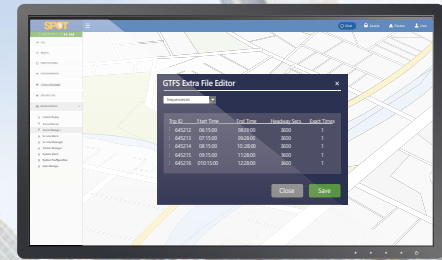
SPOT

GTFS Extra File Editor

×

frequencies.txt

| Trip ID | Start Time | End Time | Headway Secs | Exact Times |
|---|---|---|---|---|
| 645212 | 06:15:00 | 08:00:00 | 3600 | 1 |
| 645213 | 07:15:00 | 09:00:00 | 3600 | 1 |
| 645214 | 08:15:00 | 10:30:00 | 3600 | 1 |
| 645215 | 09:15:00 | 11:30:00 | 3600 | 1 |
| 645216 | 010:15:00 | 12:30:00 | 3600 | 1 |

Close

Save